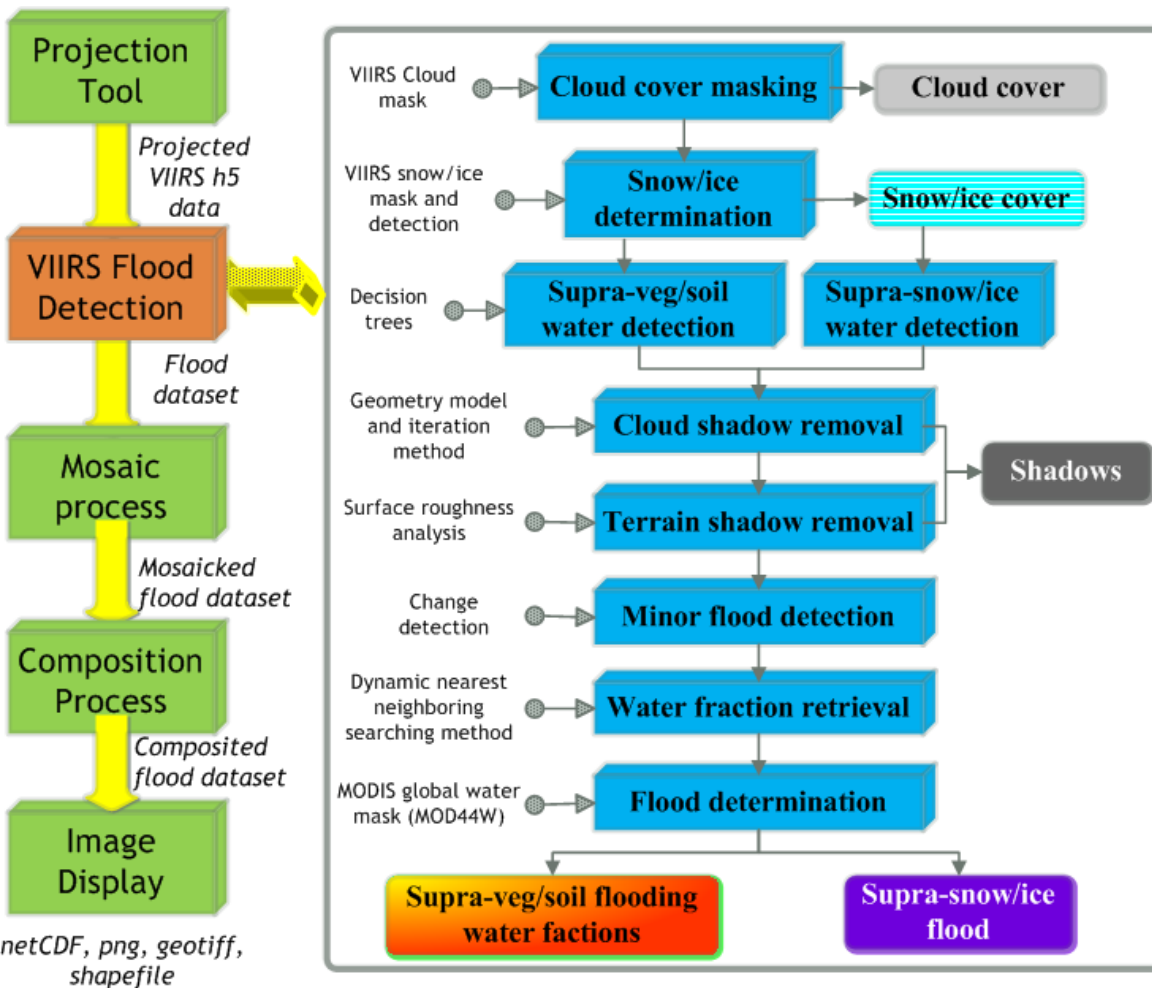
Projection Tool

Projected VIIRS h5 data

VIIRS Flood Detection

Flood dataset

Mosaic process

Mosaicked flood dataset

Composition Process

Composited flood dataset

Image Display

netCDF, png, geotiff, shapefile

VIIRS Cloud mask

Cloud cover masking

Cloud cover

VIIRS snow/ice mask and detection

Snow/ice determination

Snow/ice cover

Decision trees

Supra-veg/soil water detection

Supra-snow/ice water detection

Geometry model and iteration method

Cloud shadow removal

Shadows

Surface roughness analysis

Terrain shadow removal

Change detection

Minor flood detection

Dynamic nearest neighboring searching method

Water fraction retrieval

MODIS global water mask (MOD44W)

Flood determination

Supra-veg/soil flooding water factions

Supra-snow/ice flood